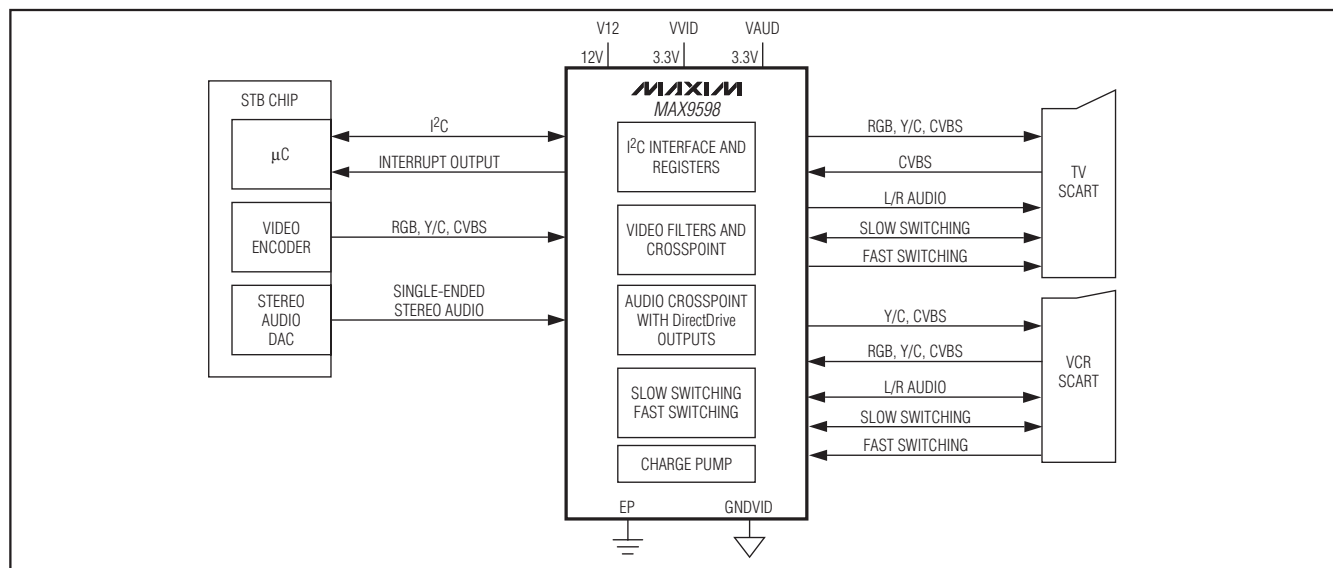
V12
VVID
VAUD
12V
3.3V
3.3V

STB CHIP

μC

VIDEO ENCODER

STEREO AUDIO DAC

$I^2C$

INTERRUPT OUTPUT

RGB, Y/C, CVBS

SINGLE-ENDED STEREO AUDIO

MAXIM
MAX9598

$I^2C$ INTERFACE AND REGISTERS

VIDEO FILTERS AND CROSSPOINT

AUDIO CROSSPOINT WITH DirectDrive OUTPUTS

SLOW SWITCHING FAST SWITCHING

CHARGE PUMP

EP
GNDVID

RGB, Y/C, CVBS
CVBS
L/R AUDIO
SLOW SWITCHING
FAST SWITCHING

TV SCART

Y/C, CVBS
RGB, Y/C, CVBS
L/R AUDIO
SLOW SWITCHING
FAST SWITCHING

VCR SCART